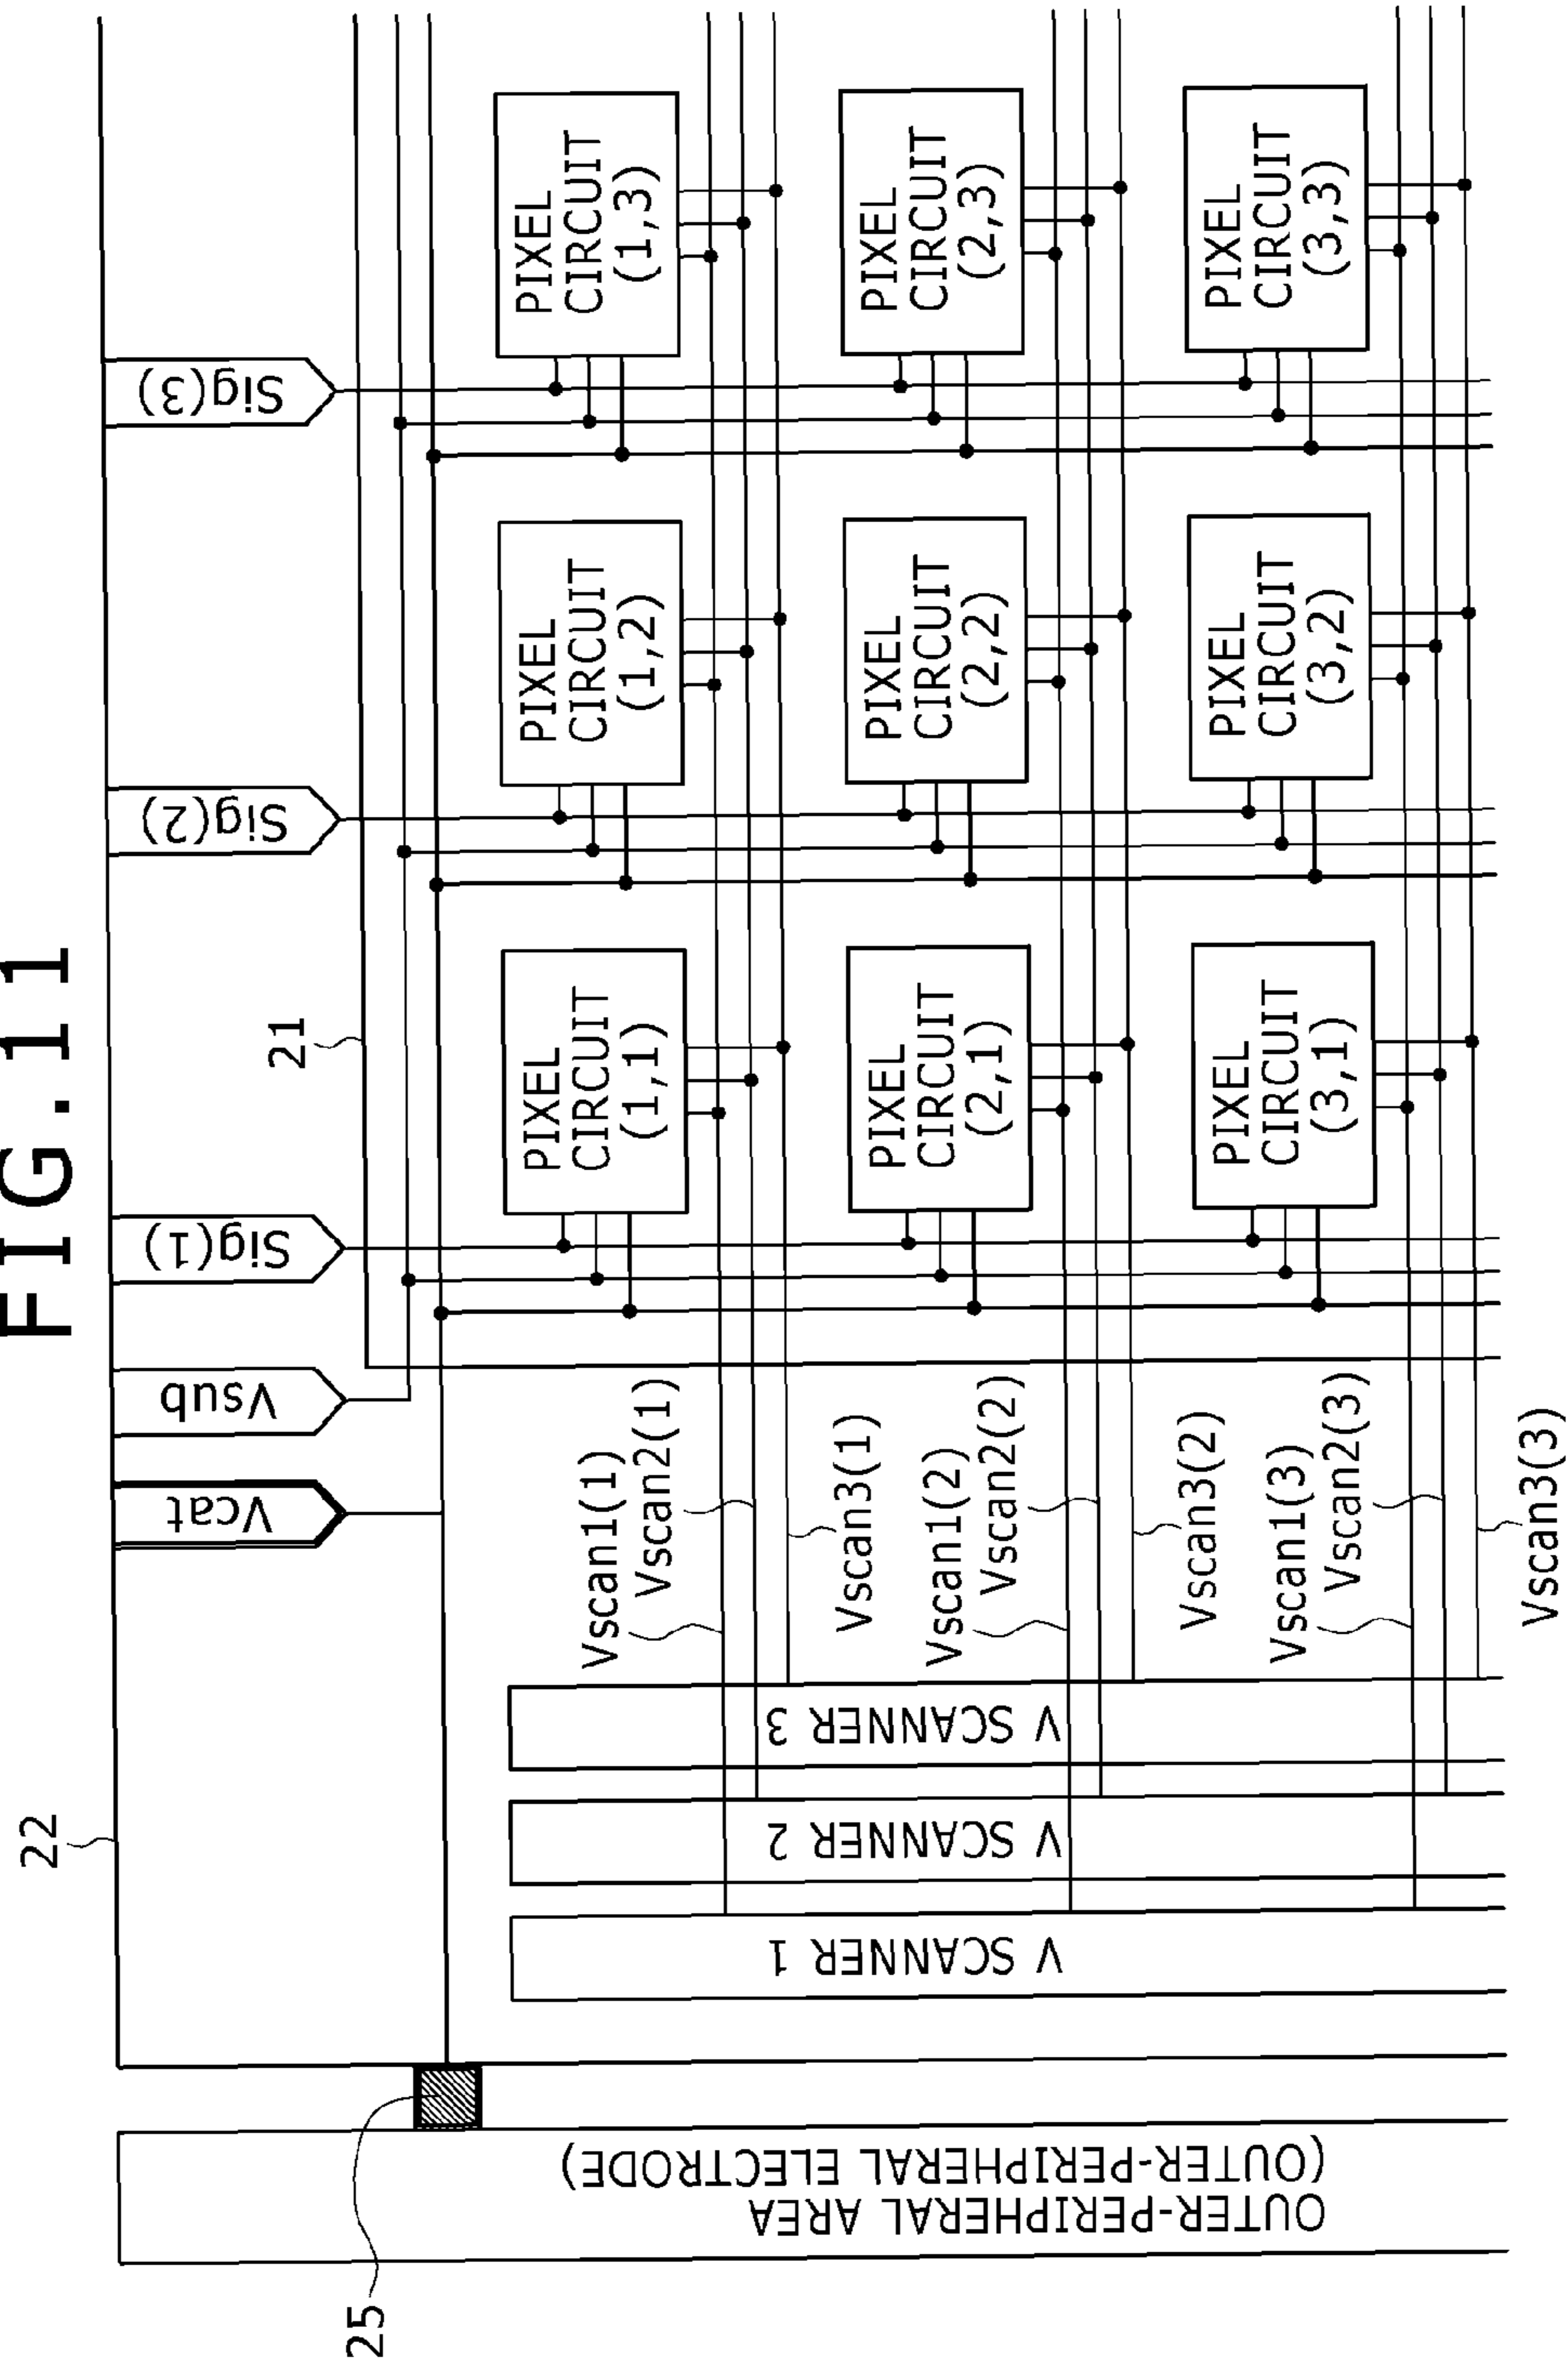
FIG.11

22

21

Sig(3)

Sig(2)

Sig(1)

Vsub

Vcat

PIXEL CIRCUIT (1,3)

PIXEL CIRCUIT (2,3)

PIXEL CIRCUIT (3,3)

PIXEL CIRCUIT (1,2)

PIXEL CIRCUIT (2,2)

PIXEL CIRCUIT (3,2)

PIXEL CIRCUIT (1,1)

PIXEL CIRCUIT (2,1)

PIXEL CIRCUIT (3,1)

Vscan1(1)

Vscan2(1)

Vscan3(1)

Vscan1(2)

Vscan2(2)

Vscan3(2)

Vscan1(3)

Vscan2(3)

Vscan3(3)

V SCANNER 3

V SCANNER 2

V SCANNER 1

OUTER-PERIPHERAL AREA (OUTER-PERIPHERAL ELECTRODE)

25